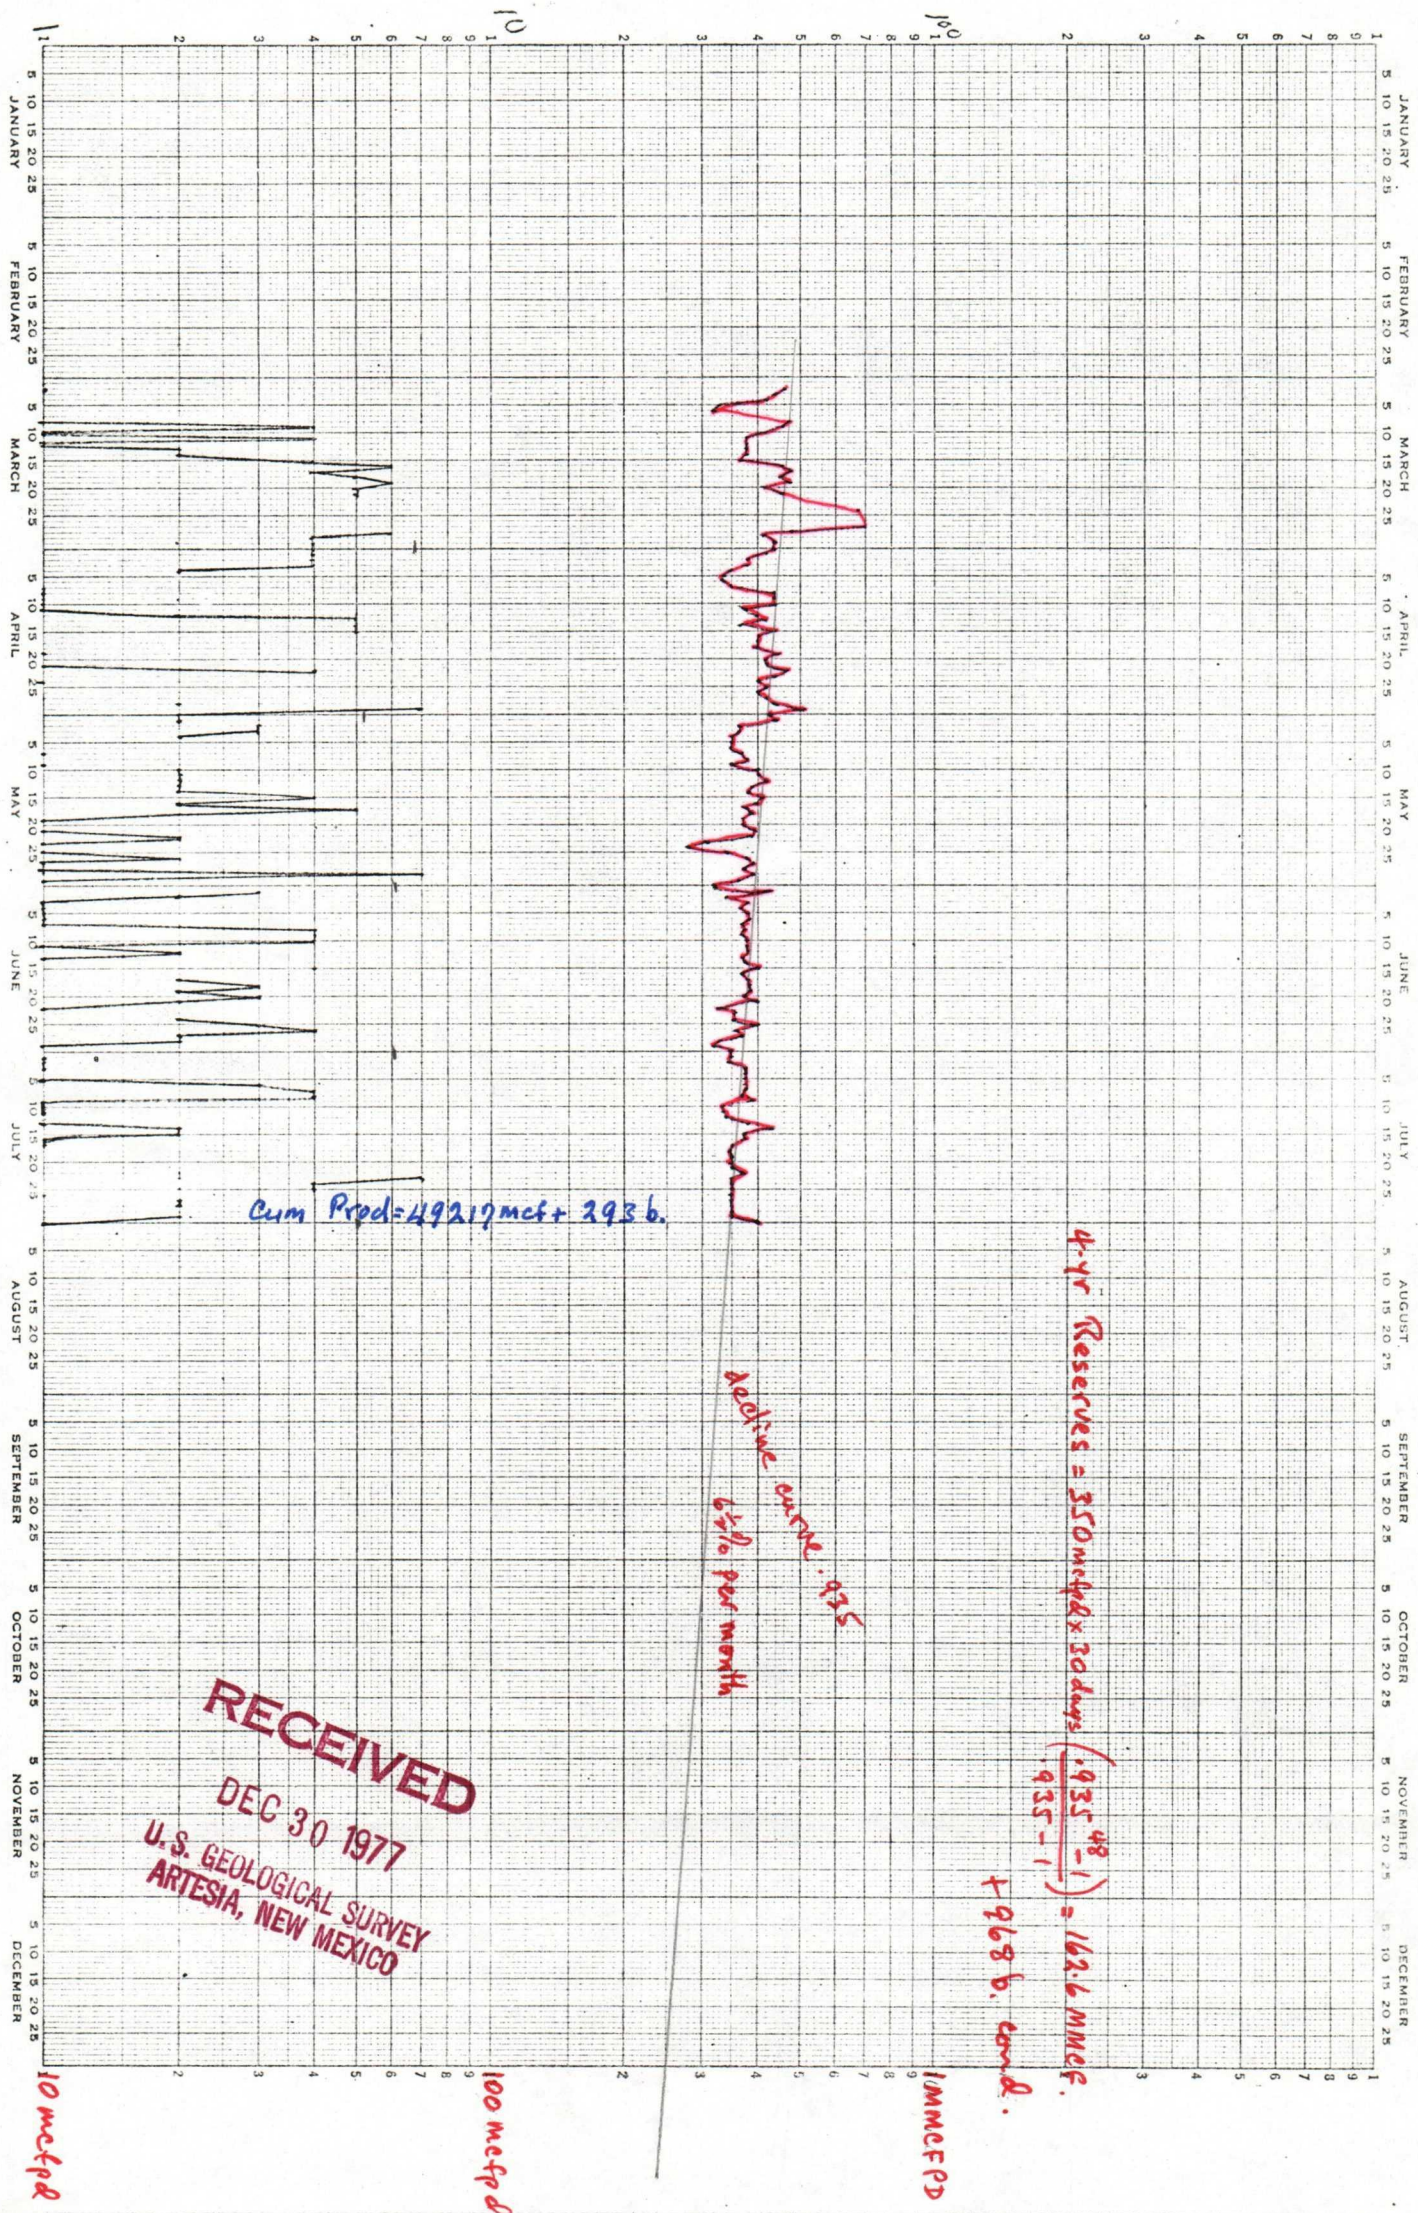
1 2 3 4 5 6 7 8 9 10 2 3 4 5 6 7 8 9 100 2 3 4 5 6 7 8 9 1

5 10 15 20 25 JANUARY
5 10 15 20 25 FEBRUARY
5 10 15 20 25 MARCH
5 10 15 20 25 APRIL
5 10 15 20 25 MAY
5 10 15 20 25 JUNE
5 10 15 20 25 JULY
5 10 15 20 25 AUGUST
5 10 15 20 25 SEPTEMBER
5 10 15 20 25 OCTOBER
5 10 15 20 25 NOVEMBER
5 10 15 20 25 DECEMBER

Cum Prod=49217mcf+ 293b.

decline curve .935
6½% per month

4-yr Reserves = 350mcfd x 30days $\left(\frac{.935^{48}-1}{.935-1}\right)$ = 162.6 MMCF.
+968b. cond.

RECEIVED
DEC 30 1977
U.S. GEOLOGICAL SURVEY
ARTESIA, NEW MEXICO

10 mcfpd
100 mcfpd
1MMCFPD